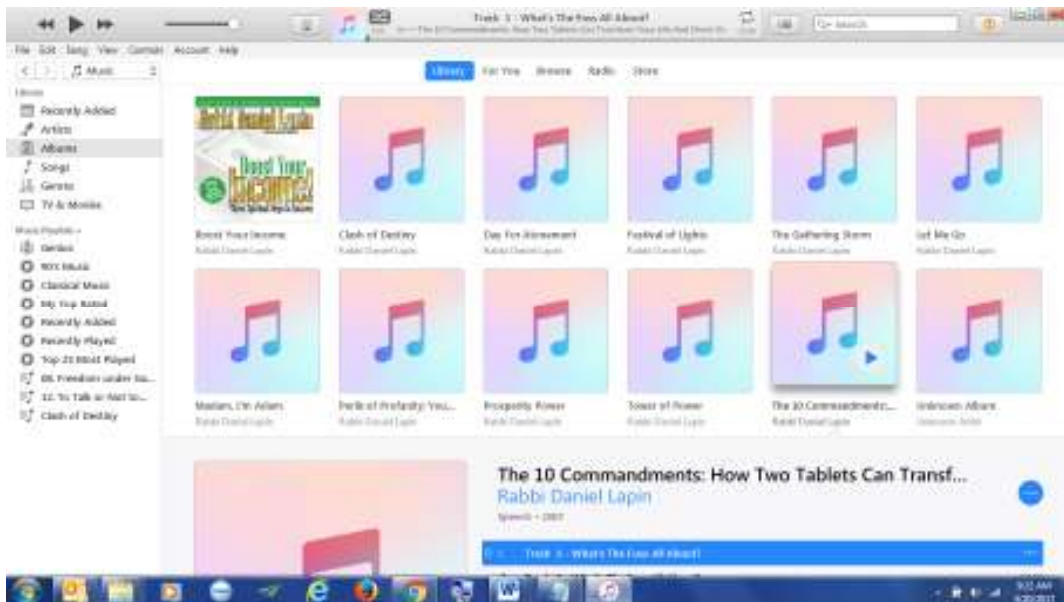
Track 1 - What's The Fuss All About?
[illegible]

Search

File Edit Song View Controls Account Help

Music

Library
Recently Added
Artists
Albums
Songs
Genres
TV & Movies

Music Playlists
Genius
90's Music
Classical Music
My Top Rated
Recently Added
Recently Played
Top 25 Most Played
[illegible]
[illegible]
Clash of Destiny

Library For You Browse Radio Store

Rabbi Daniel Lapin
Boost Your Income!

Boost Your Income
Rabbi Daniel Lapin

Clash of Destiny
Rabbi Daniel Lapin

Day For Atonement
Rabbi Daniel Lapin

Festival of Lights
Rabbi Daniel Lapin

The Gathering Storm
Rabbi Daniel Lapin

Let Me Go
Rabbi Daniel Lapin

Madam, I'm Adam
Rabbi Daniel Lapin

Perils of Profanity: You...
Rabbi Daniel Lapin

Prosperity Power
Rabbi Daniel Lapin

Tower of Power
Rabbi Daniel Lapin

The 10 Commandments:...
Rabbi Daniel Lapin

Unknown Album
Unknown Artist

The 10 Commandments: How Two Tablets Can Transf...
Rabbi Daniel Lapin
Speech • 2007

Track 1 - What's The Fuss All About?

9:21 AM
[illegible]